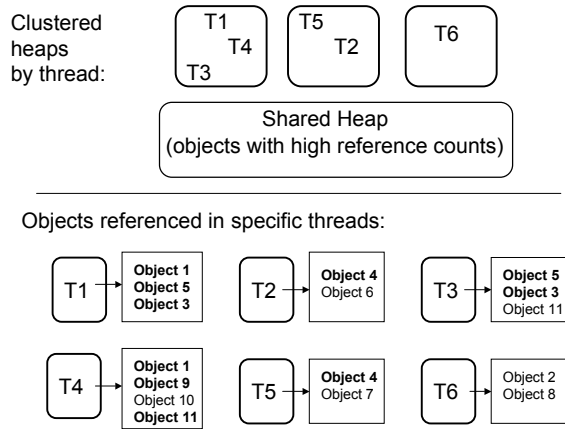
Clustered heaps by thread:

T1
T4
T3

T5
T2

T6

Shared Heap
(objects with high reference counts)

Objects referenced in specific threads:

T1 → **Object 1** **Object 5** **Object 3**

T2 → **Object 4** Object 6

T3 → **Object 5** **Object 3** Object 11

T4 → **Object 1** **Object 9** Object 10 **Object 11**

T5 → **Object 4** Object 7

T6 → Object 2 Object 8